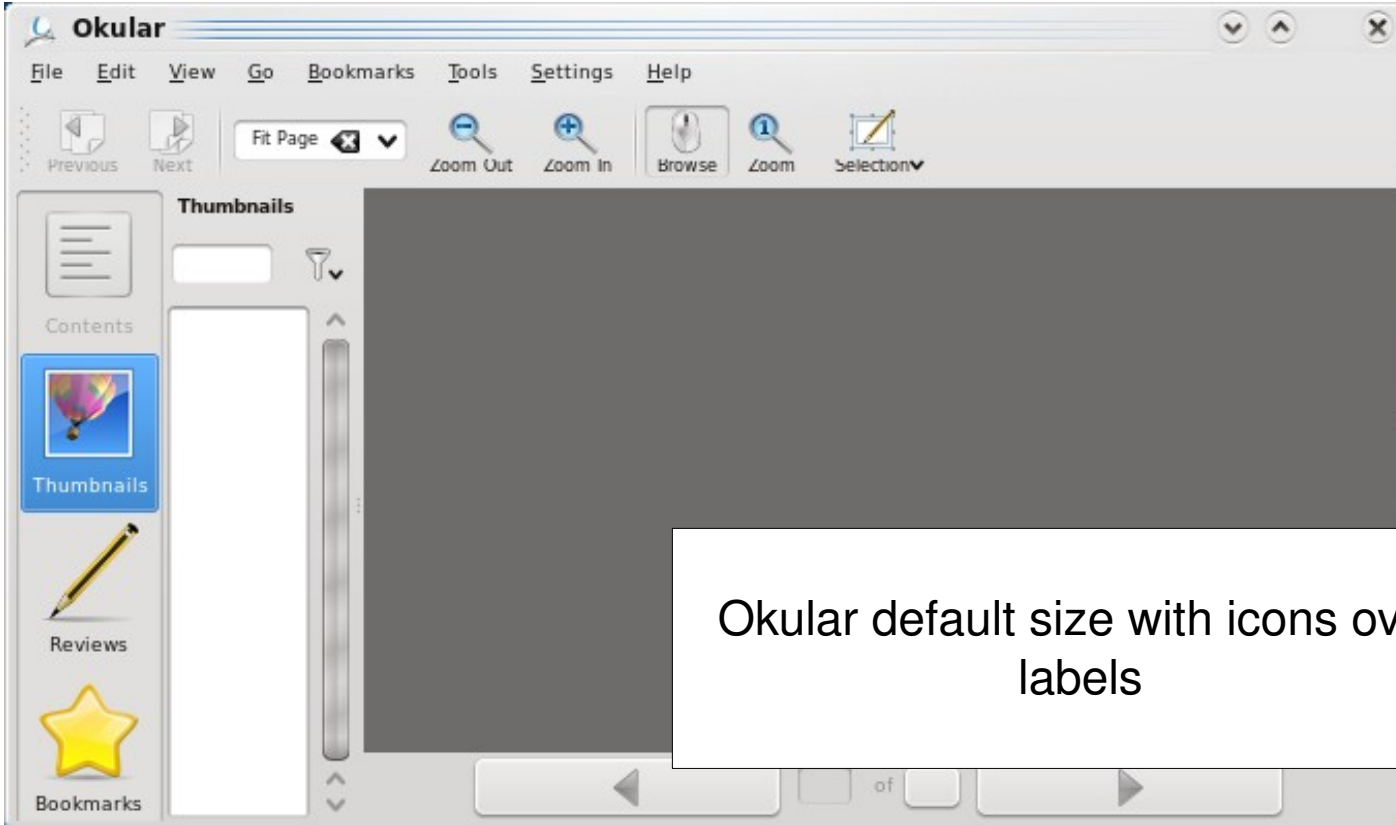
Okular

File Edit View Go Bookmarks Tools Settings Help

Previous Next Fit Page Zoom Out Zoom In Browse Zoom Selection

Thumbnails

Contents

Thumbnails

Reviews

Bookmarks

Okular default size with icons ov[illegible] labels

of